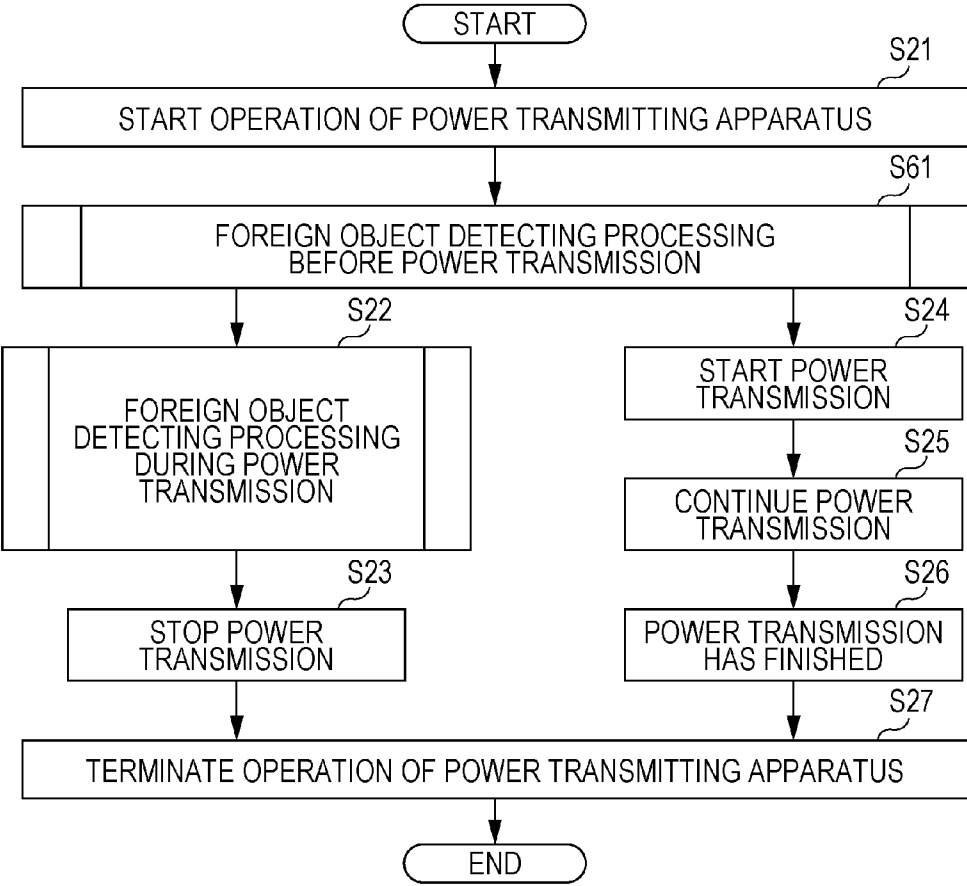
START

S21

START OPERATION OF POWER TRANSMITTING APPARATUS

S61

FOREIGN OBJECT DETECTING PROCESSING BEFORE POWER TRANSMISSION

S22

FOREIGN OBJECT DETECTING PROCESSING DURING POWER TRANSMISSION

S23

STOP POWER TRANSMISSION

S24

START POWER TRANSMISSION

S25

CONTINUE POWER TRANSMISSION

S26

POWER TRANSMISSION HAS FINISHED

S27

TERMINATE OPERATION OF POWER TRANSMITTING APPARATUS

END